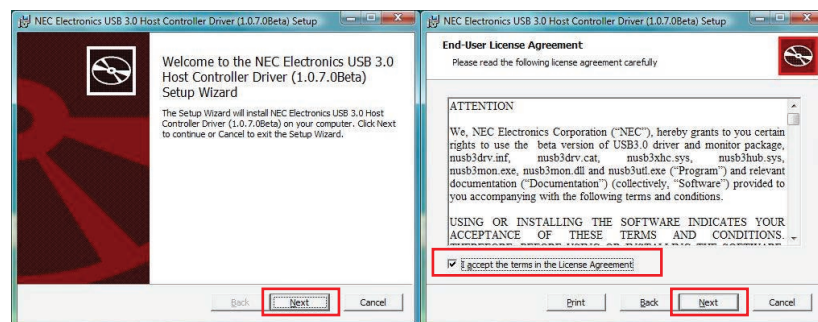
NEC Electronics USB 3.0 Host Controller Driver (1.0.7.0Beta) Setup

Welcome to the NEC Electronics USB 3.0 Host Controller Driver (1.0.7.0Beta) Setup Wizard

The Setup Wizard will install NEC Electronics USB 3.0 Host Controller Driver (1.0.7.0Beta) on your computer. Click Next to continue or Cancel to exit the Setup Wizard.

Back Next Cancel

NEC Electronics USB 3.0 Host Controller Driver (1.0.7.0Beta) Setup

End-User License Agreement

Please read the following license agreement carefully

ATTENTION

We, NEC Electronics Corporation ("NEC"), hereby grants to you certain rights to use the beta version of USB3.0 driver and monitor package, nusb3drv.inf, nusb3drv.cat, nusb3xhc.sys, nusb3hub.sys, nusb3mon.exe, nusb3mon.dll and nusb3utl.exe ("Program") and relevant documentation ("Documentation") (collectively, "Software") provided to you accompanying with the following terms and conditions.

USING OR INSTALLING THE SOFTWARE INDICATES YOUR ACCEPTANCE OF THESE TERMS AND CONDITIONS. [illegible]

I accept the terms in the License Agreement

Print Back Next Cancel